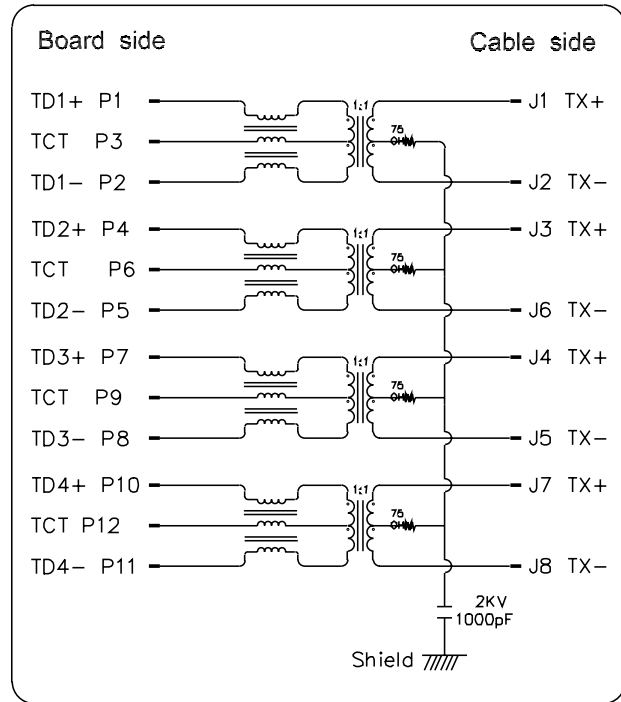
Board side

Cable side

TD1+ P1
TCT P3
TD1− P2
TD2+ P4
TCT P6
TD2− P5
TD3+ P7
TCT P9
TD3− P8
TD4+ P10
TCT P12
TD4− P11

1:1
75 OHM
1:1
75 OHM
1:1
75 OHM
1:1
75 OHM

J1 TX+
J2 TX−
J3 TX+
J6 TX−
J4 TX+
J5 TX−
J7 TX+
J8 TX−

2KV
1000pF

Shield